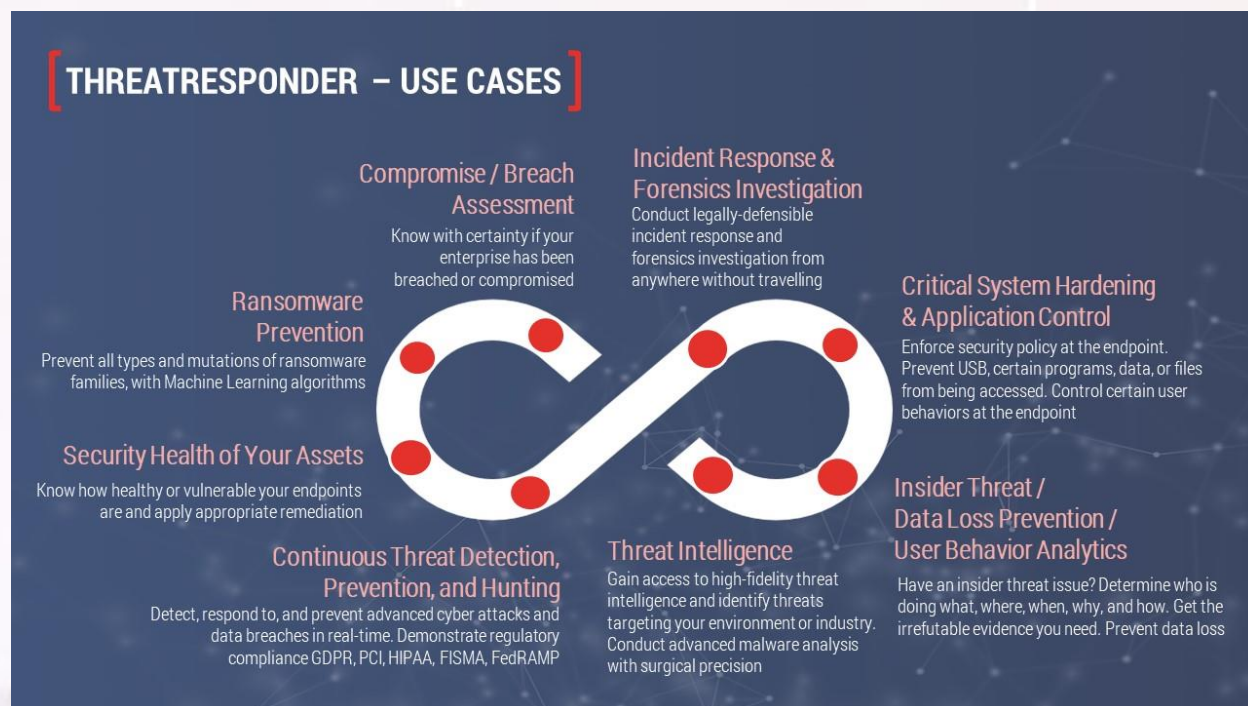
THREATRESPONDER – USE CASES

Compromise / Breach Assessment
Know with certainty if your enterprise has been breached or compromised

Incident Response & Forensics Investigation
Conduct legally-defensible incident response and forensics investigation from anywhere without travelling

Ransomware Prevention
Prevent all types and mutations of ransomware families, with Machine Learning algorithms

Critical System Hardening & Application Control
Enforce security policy at the endpoint. Prevent USB, certain programs, data, or files from being accessed. Control certain user behaviors at the endpoint

Security Health of Your Assets
Know how healthy or vulnerable your endpoints are and apply appropriate remediation

Insider Threat / Data Loss Prevention / User Behavior Analytics
Have an insider threat issue? Determine who is doing what, where, when, why, and how. Get the irrefutable evidence you need. Prevent data loss

Continuous Threat Detection, Prevention, and Hunting
Detect, respond to, and prevent advanced cyber attacks and data breaches in real-time. Demonstrate regulatory compliance GDPR, PCI, HIPAA, FISMA, FedRAMP

Threat Intelligence
Gain access to high-fidelity threat intelligence and identify threats targeting your environment or industry. Conduct advanced malware analysis with surgical precision